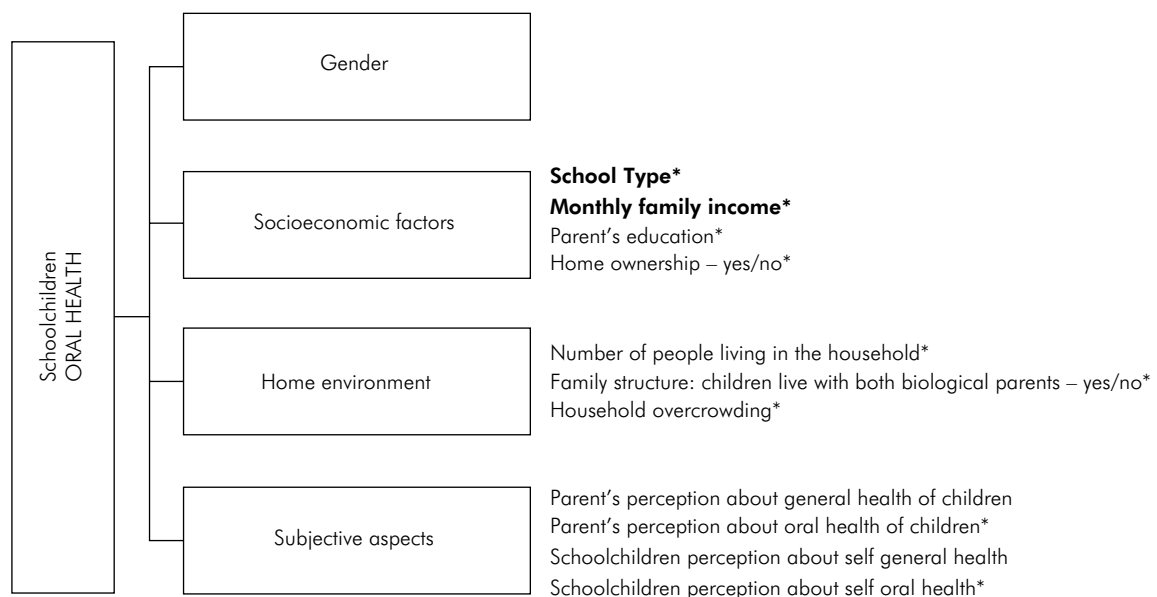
Schoolchildren
ORAL HEALTH

Gender

Socioeconomic factors

**School Type***
**Monthly family income***
Parent's education*
Home ownership – yes/no*

Home environment

Number of people living in the household*
Family structure: children live with both biological parents – yes/no*
Household overcrowding*

Subjective aspects

Parent's perception about general health of children
Parent's perception about oral health of children*
Schoolchildren perception about self general health
Schoolchildren perception about self oral health*